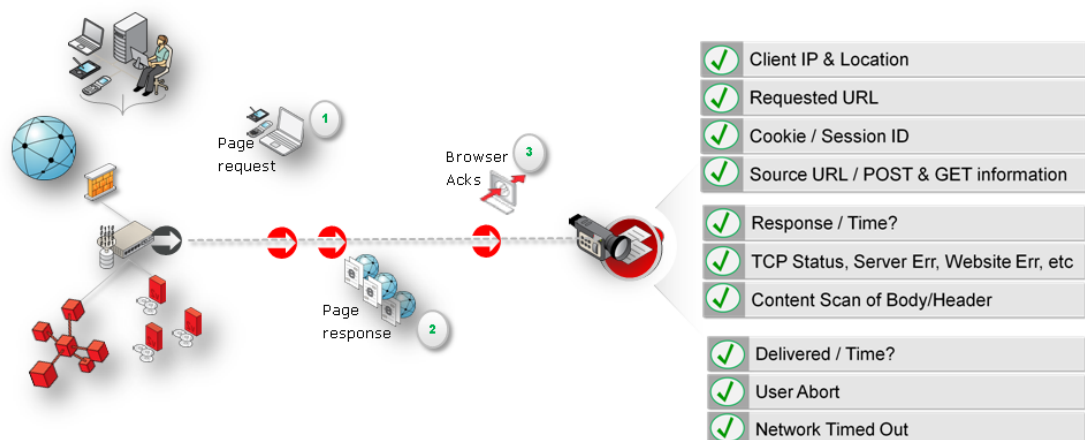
1
Page request

3
Browser Acks

Page response
2

Client IP & Location
Requested URL
Cookie / Session ID
Source URL / POST & GET information

Response / Time?
TCP Status, Server Err, Website Err, etc
Content Scan of Body/Header

Delivered / Time?
User Abort
Network Timed Out